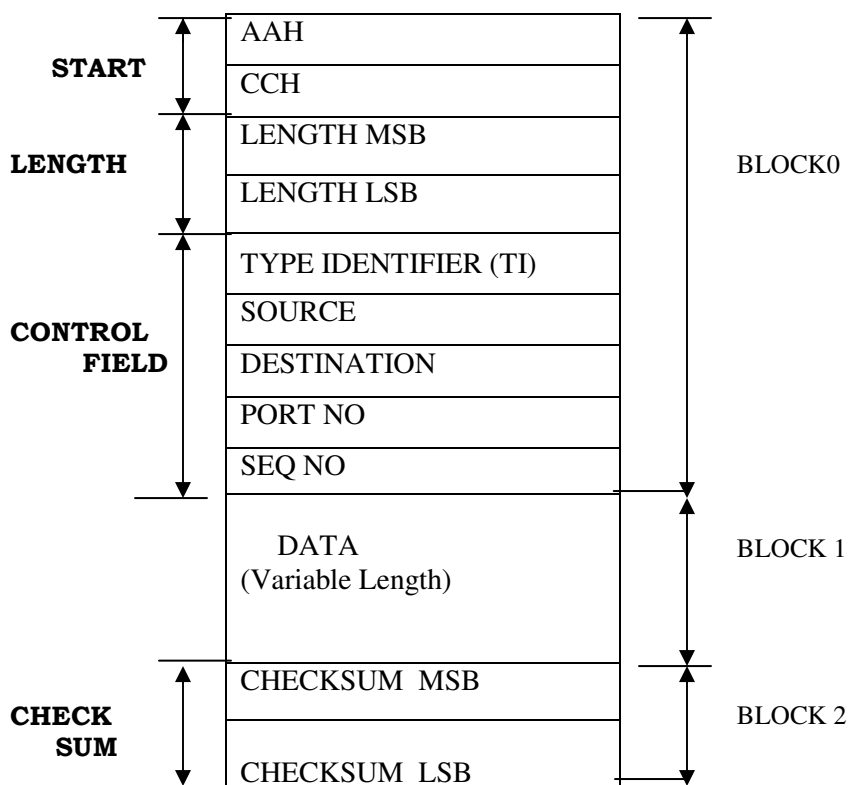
START

AAH

CCH

LENGTH

LENGTH MSB

LENGTH LSB

BLOCK0

CONTROL FIELD

TYPE IDENTIFIER (TI)

SOURCE

DESTINATION

PORT NO

SEQ NO

DATA
(Variable Length)

BLOCK 1

CHECK SUM

CHECKSUM MSB

CHECKSUM LSB

BLOCK 2